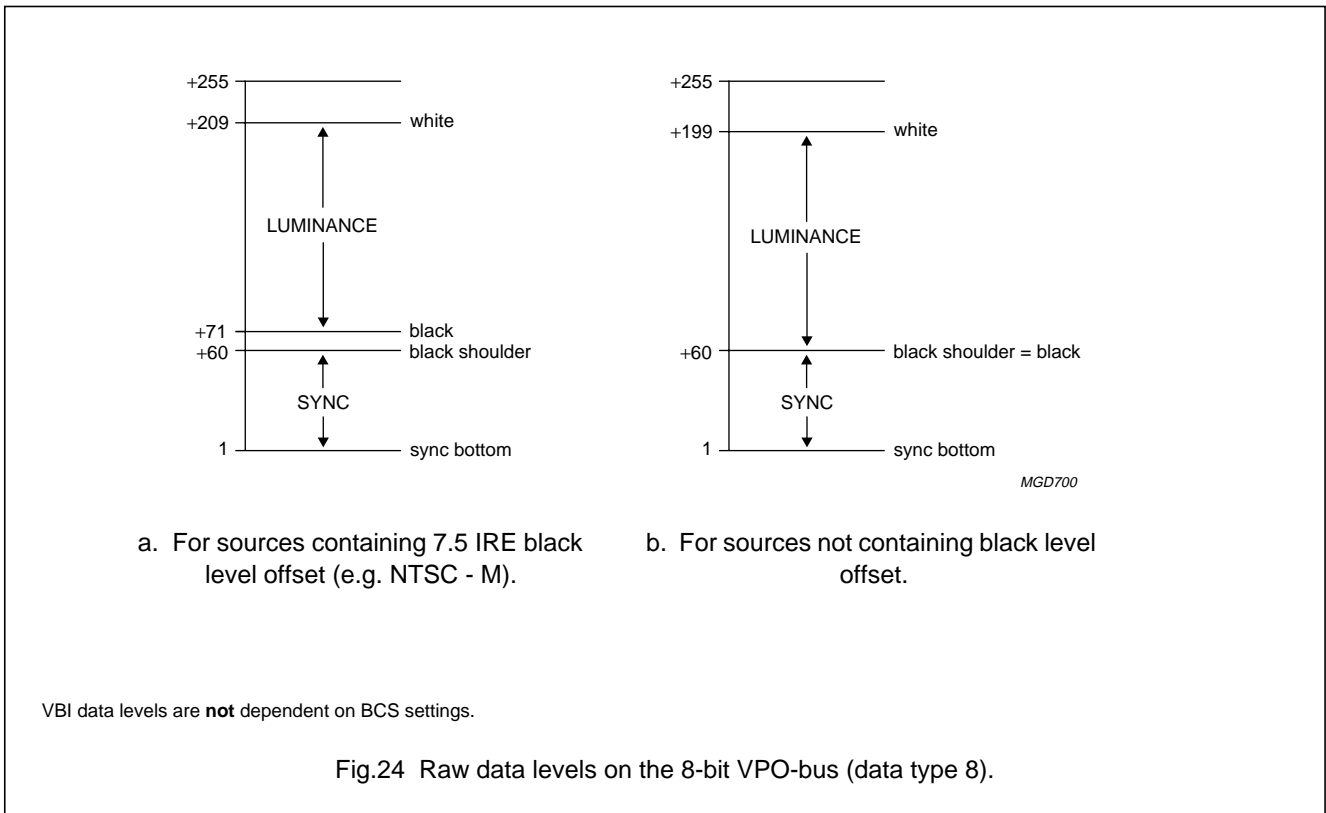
+255
+209
white
LUMINANCE
+71
black
+60
black shoulder
SYNC
1
sync bottom

+255
+199
white
LUMINANCE
+60
black shoulder = black
SYNC
1
sync bottom

MGD700

a. For sources containing 7.5 IRE black level offset (e.g. NTSC - M).

b. For sources not containing black level offset.

VBI data levels are **not** dependent on BCS settings.

Fig.24 Raw data levels on the 8-bit VPO-bus (data type 8).